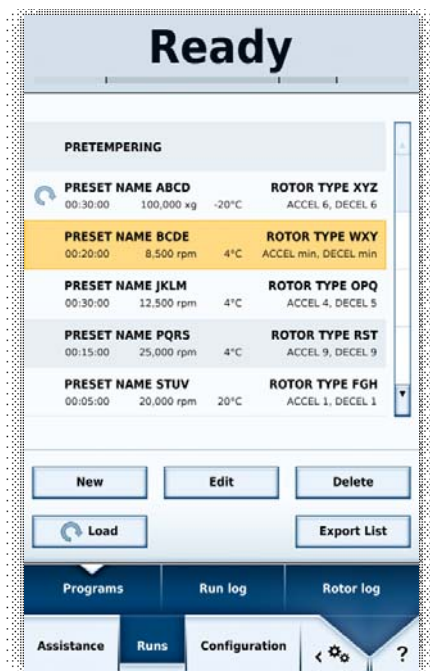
Ready

PRETEMPERING

PRESET NAME ABCD
00:30:00 100,000 xg -20°C
ROTOR TYPE XYZ
ACCEL 6, DECEL 6

PRESET NAME BCDE
00:20:00 8,500 rpm 4°C
ROTOR TYPE WXY
ACCEL min, DECEL min

PRESET NAME JKLM
00:30:00 12,500 rpm 4°C
ROTOR TYPE OPQ
ACCEL 4, DECEL 5

PRESET NAME PQRS
00:15:00 25,000 rpm 4°C
ROTOR TYPE RST
ACCEL 9, DECEL 9

PRESET NAME STUV
00:05:00 20,000 rpm 20°C
ROTOR TYPE FGH
ACCEL 1, DECEL 1

New
Edit
Delete
Load
Export List

Programs
Run log
Rotor log

Assistance
Runs
Configuration
?